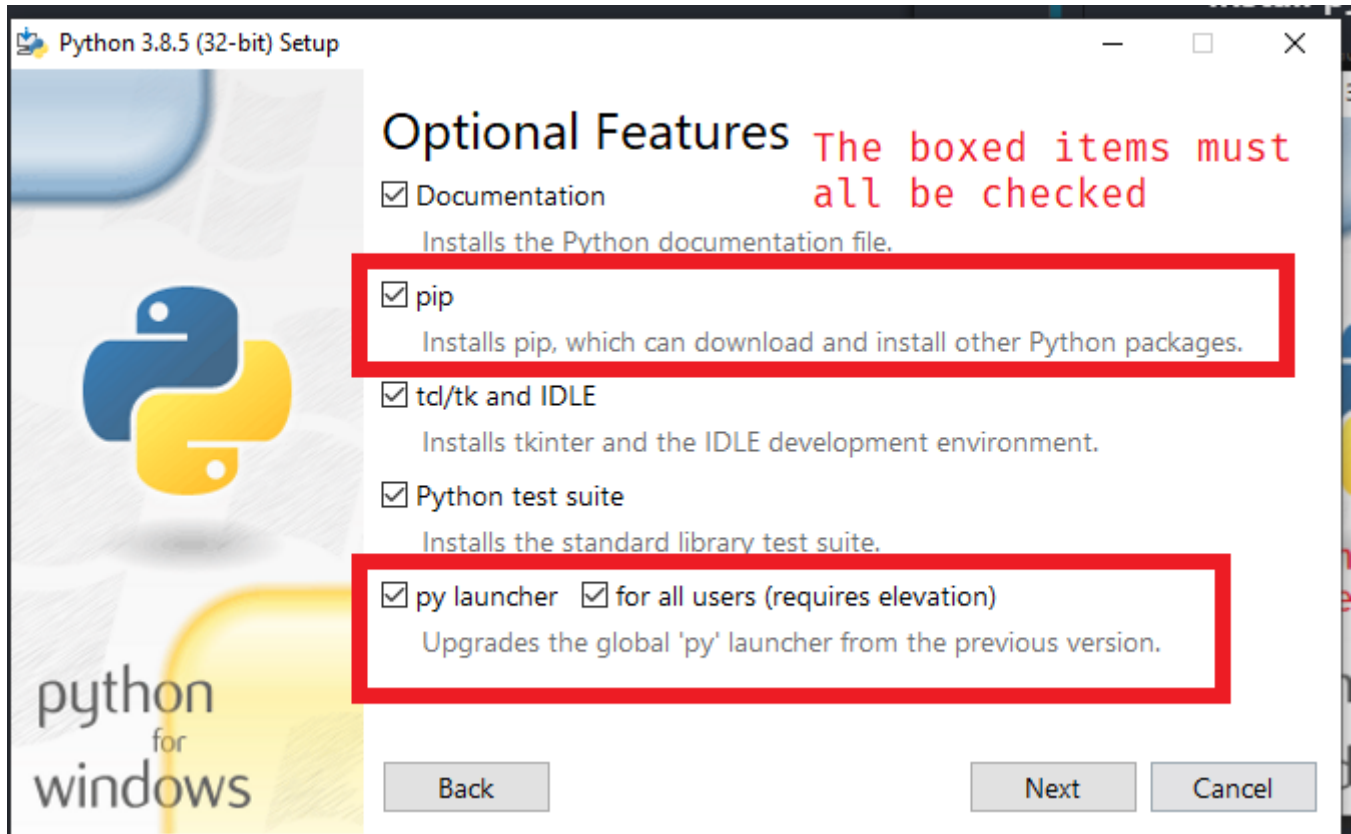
Python 3.8.5 (32-bit) Setup

Optional Features

The boxed items must all be checked

☑ Documentation

Installs the Python documentation file.

☑ pip

Installs pip, which can download and install other Python packages.

☑ tcl/tk and IDLE

Installs tkinter and the IDLE development environment.

☑ Python test suite

Installs the standard library test suite.

☑ py launcher ☑ for all users (requires elevation)

Upgrades the global 'py' launcher from the previous version.

python for windows

Back

Next

Cancel